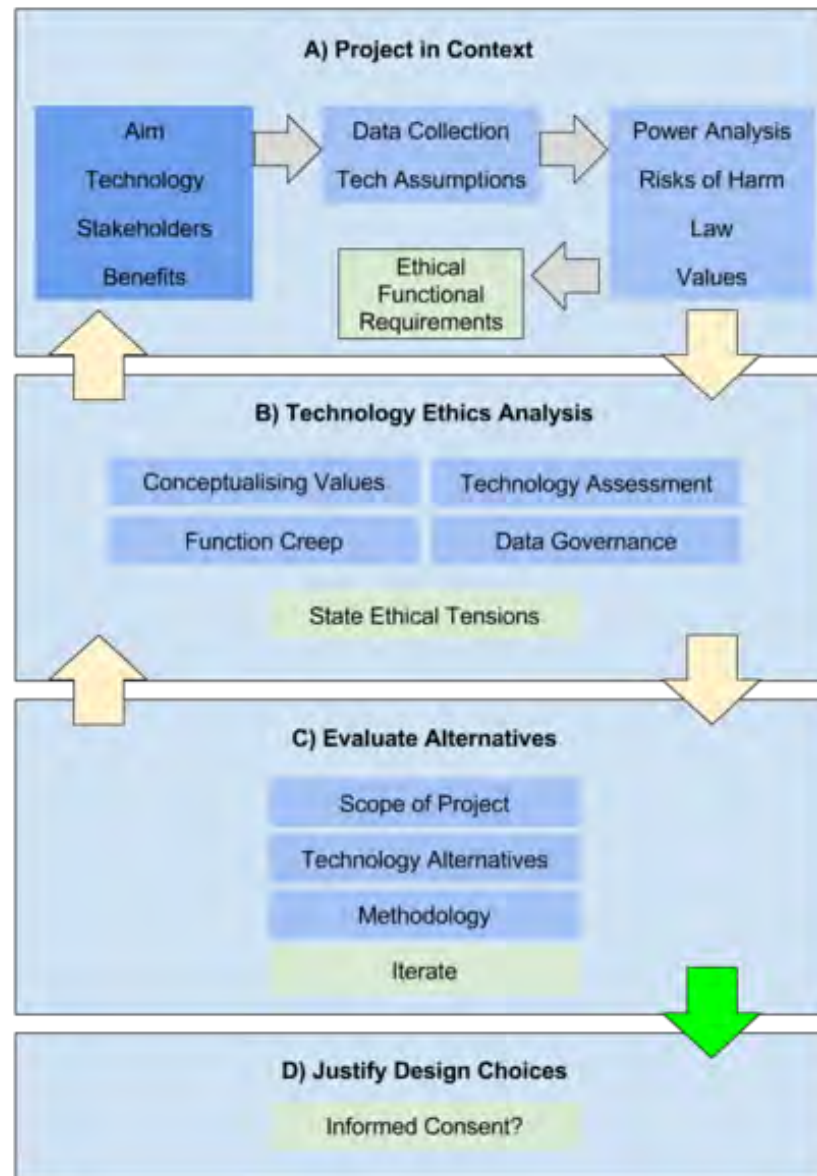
A) Project in Context

Aim
Technology
Stakeholders
Benefits

Data Collection
Tech Assumptions

Power Analysis
Risks of Harm
Law
Values

Ethical
Functional
Requirements

B) Technology Ethics Analysis

Conceptualising Values
Technology Assessment
Function Creep
Data Governance

State Ethical Tensions

C) Evaluate Alternatives

Scope of Project
Technology Alternatives
Methodology
Iterate

D) Justify Design Choices

Informed Consent?